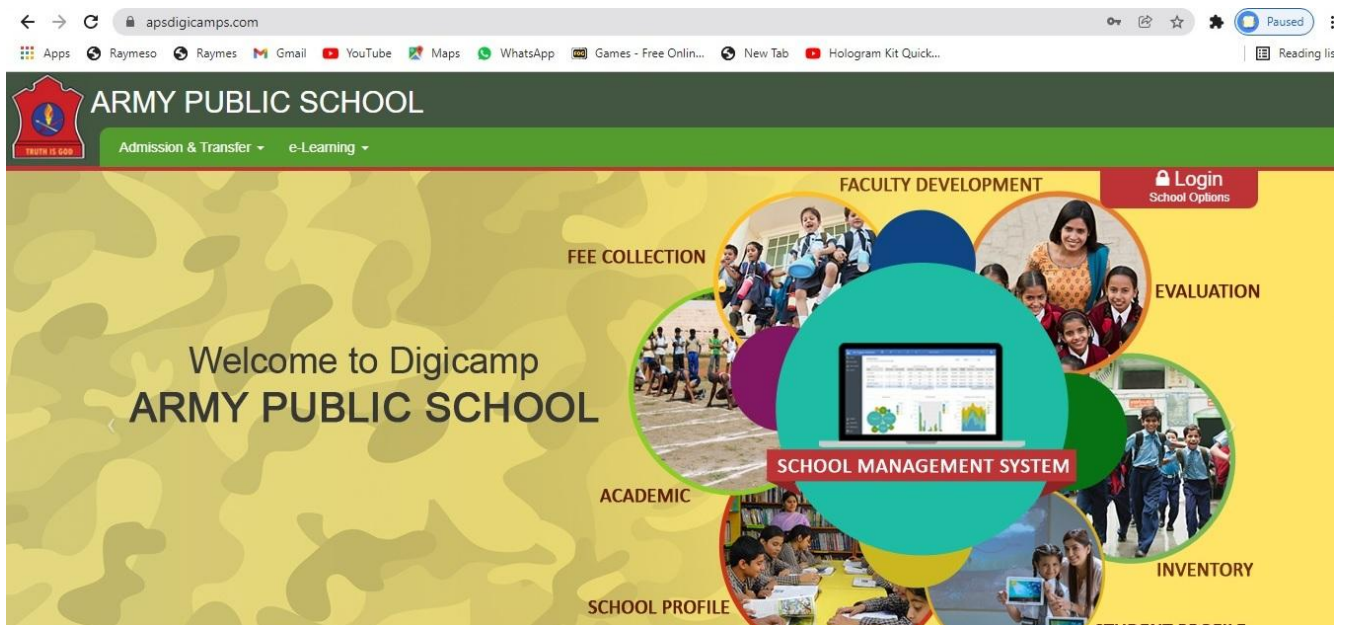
apsdigicamps.com

Paused

Apps Raymeso Raymes Gmail YouTube Maps WhatsApp Games - Free Onlin... New Tab Hologram Kit Quick... Reading lis

TRUTH IS GOD

ARMY PUBLIC SCHOOL

Admission & Transfer e-Learning

Login
School Options

FACULTY DEVELOPMENT

FEE COLLECTION

EVALUATION

Welcome to Digicamp
ARMY PUBLIC SCHOOL

SCHOOL MANAGEMENT SYSTEM

ACADEMIC

INVENTORY

SCHOOL PROFILE

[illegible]